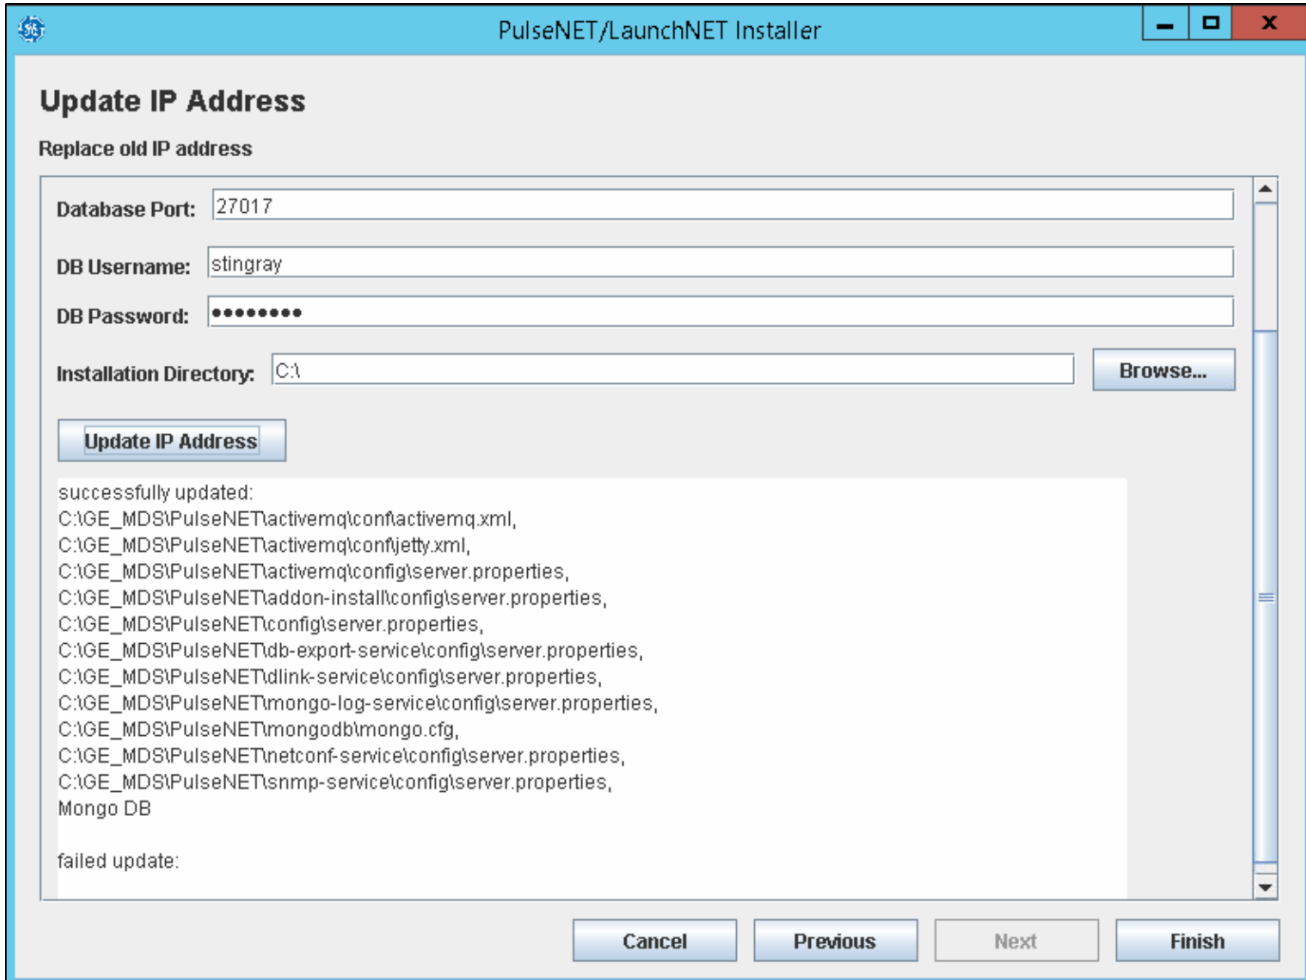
PulseNET/LaunchNET Installer

Update IP Address

Replace old IP address

Database Port: 27017

DB Username: stingray

DB Password: •••••••••

Installation Directory: C:\ Browse...

Update IP Address

successfully updated:
C:\GE_MDS\PulseNET\activemq\conf\activemq.xml,
C:\GE_MDS\PulseNET\activemq\conf\jetty.xml,
C:\GE_MDS\PulseNET\activemq\config\server.properties,
C:\GE_MDS\PulseNET\addon-install\config\server.properties,
C:\GE_MDS\PulseNET\config\server.properties,
C:\GE_MDS\PulseNET\db-export-service\config\server.properties,
C:\GE_MDS\PulseNET\dlink-service\config\server.properties,
C:\GE_MDS\PulseNET\mongo-log-service\config\server.properties,
C:\GE_MDS\PulseNET\mongodb\mongo.cfg,
C:\GE_MDS\PulseNET\netconf-service\config\server.properties,
C:\GE_MDS\PulseNET\snmp-service\config\server.properties,
Mongo DB

failed update:

Cancel Previous Next Finish